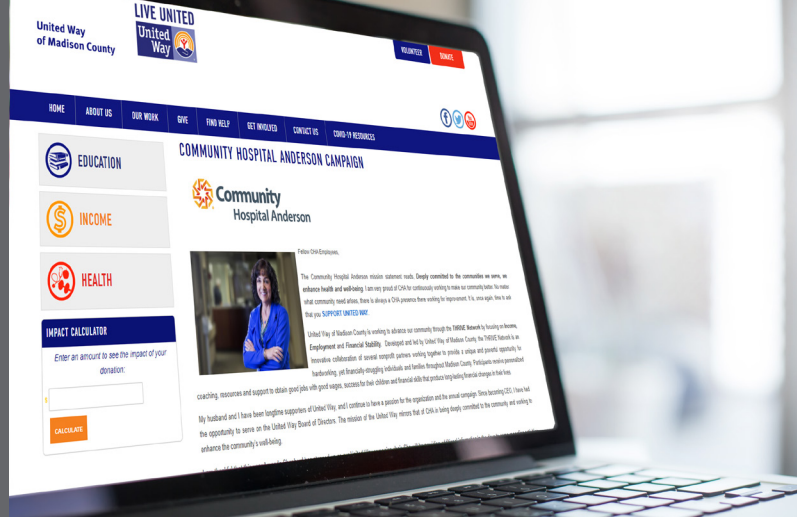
United Way of Madison County

LIVE UNITED

United Way

VOLUNTEER

DONATE

HOME

ABOUT US

OUR WORK

GIVE

FIND HELP

GET INVOLVED

CONTACT US

COVID-19 RESOURCES

EDUCATION

INCOME

HEALTH

IMPACT CALCULATOR

Enter an amount to see the impact of your donation:

$

CALCULATE

COMMUNITY HOSPITAL ANDERSON CAMPAIGN

Community Hospital Anderson

Fellow CHA Employees,

The Community Hospital Anderson mission statement reads: Deeply committed to the communities we serve, we enhance health and well-being. I am very proud of CHA for continuously working to make our community better. No matter what community need arises, there is always a CHA presence there working for improvement. It is, once again, time to ask that you SUPPORT UNITED WAY.

United Way of Madison County is working to advance our community through the THRIVE Network by focusing on Income, Employment and Financial Stability. Developed and led by United Way of Madison County, the THRIVE Network is an innovative collaboration of several nonprofit partners working together to provide a unique and powerful opportunity for hardworking, yet financially-struggling individuals and families throughout Madison County. Participants receive personalized coaching, resources and support to obtain good jobs with good wages, success for their children and financial skills that produce long-lasting financial changes in their lives.

My husband and I have been longtime supporters of United Way, and I continue to have a passion for the organization and the annual campaign. Since becoming CEO, I have had the opportunity to serve on the United Way Board of Directors. The mission of the United Way mirrors that of CHA in being deeply committed to the community and working to enhance the community's well-being.